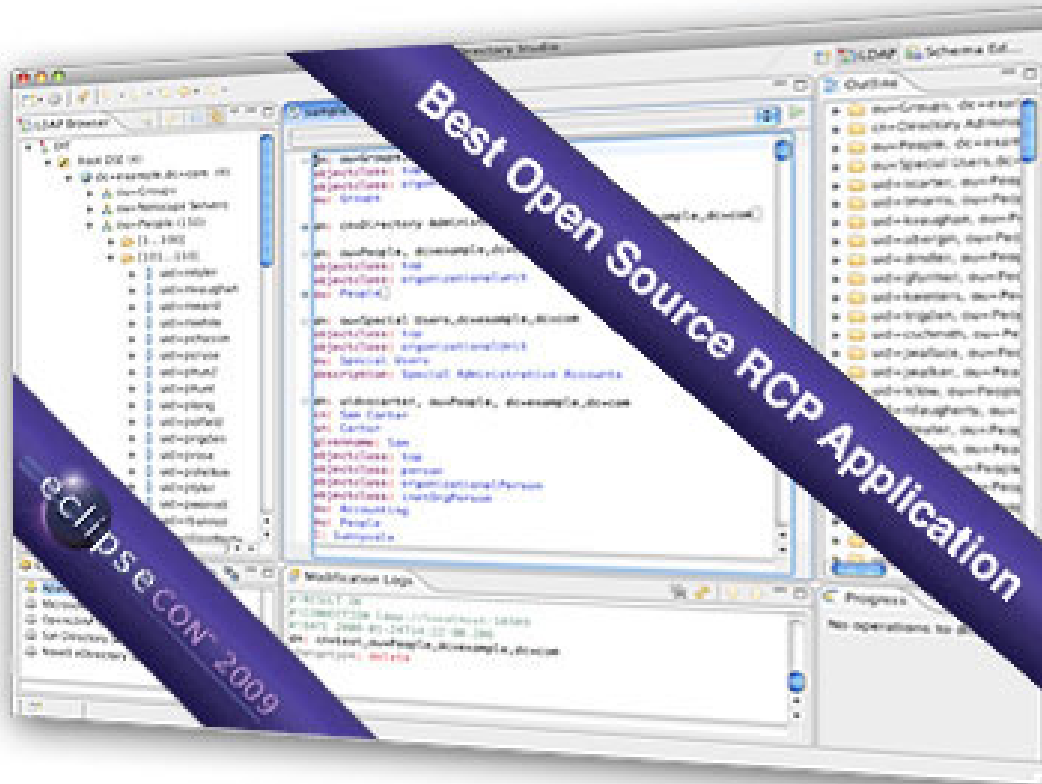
Best Open Source RCP Application

eclipseCON 2009

Directory Studio

LDAP Browser

Outline

Modification Logs

Progress

No operations to display

LDAP

Schema Edi...

dn: ou=Groups, dc=example, dc=com
objectclass: top
objectclass: organizationalUnit
ou: Groups

dn: cn=Directory Administrators, dc=example, dc=com

dn: ou=People, dc=example, dc=com
objectclass: top
objectclass: organizationalUnit
ou: People

dn: ou=Special Users, dc=example, dc=com
objectclass: top
objectclass: organizationalUnit
ou: Special Users
description: Special Administrative Accounts

dn: uid=scarter, ou=People, dc=example, dc=com
cn: Sam Carter
sn: Carter
givenname: Sam
objectclass: top
objectclass: person
objectclass: organizationalPerson
objectclass: inetOrgPerson
ou: Accounting
ou: People
l: Sunnyvale

Root DSE
dc=example,dc=com
ou=Groups
ou=Netscape Servers
ou=People
[1 .. 100]
[101 .. 110]